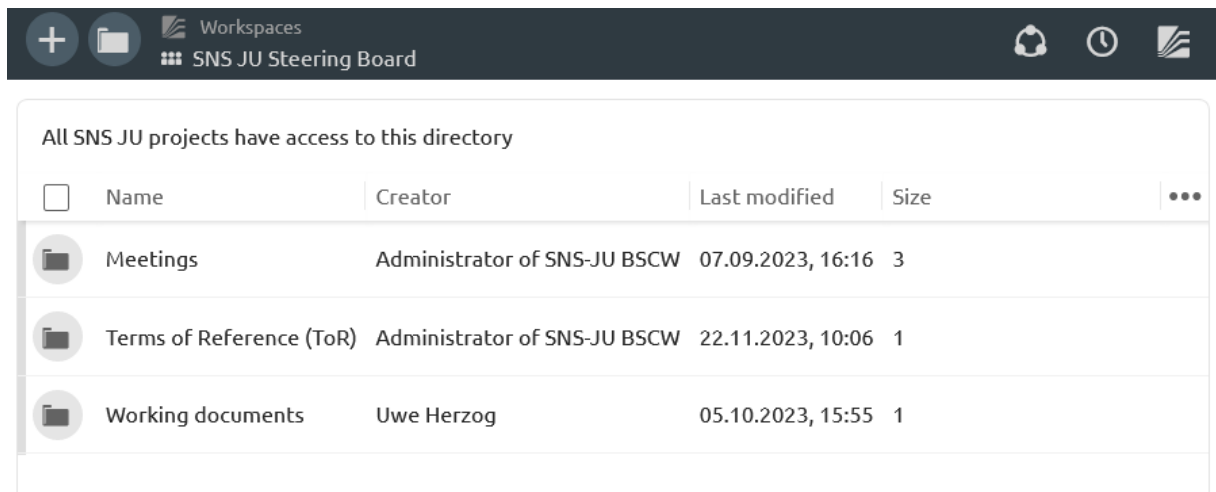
Workspaces
SNS JU Steering Board

All SNS JU projects have access to this directory

| Name | Creator | Last modified | Size |
|---|---|---|---|
| Meetings | Administrator of SNS-JU BSCW | 07.09.2023, 16:16 | 3 |
| Terms of Reference (ToR) | Administrator of SNS-JU BSCW | 22.11.2023, 10:06 | 1 |
| Working documents | Uwe Herzog | 05.10.2023, 15:55 | 1 |